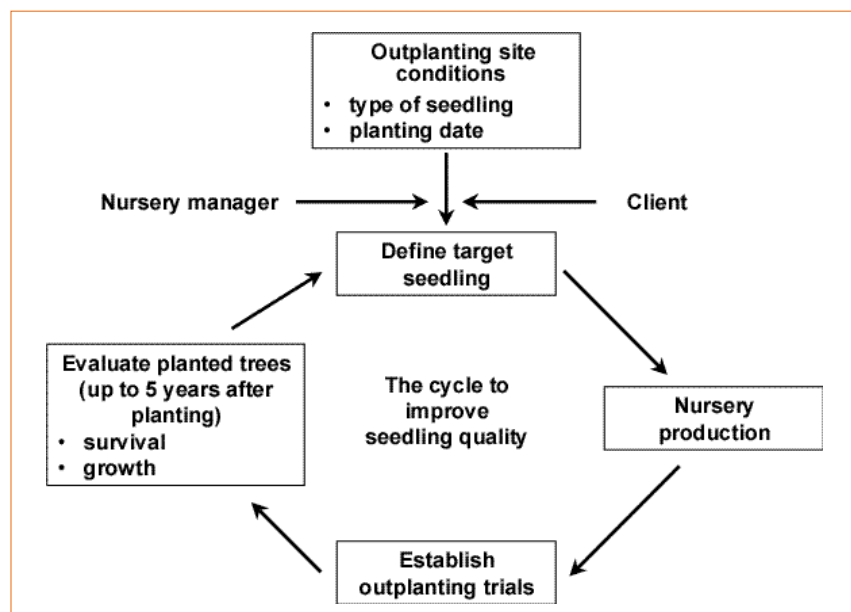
Outplanting site conditions
• type of seedling
• planting date

Nursery manager

Client

Define target seedling

Nursery production

Establish outplanting trials

Evaluate planted trees (up to 5 years after planting)
• survival
• growth

The cycle to improve seedling quality